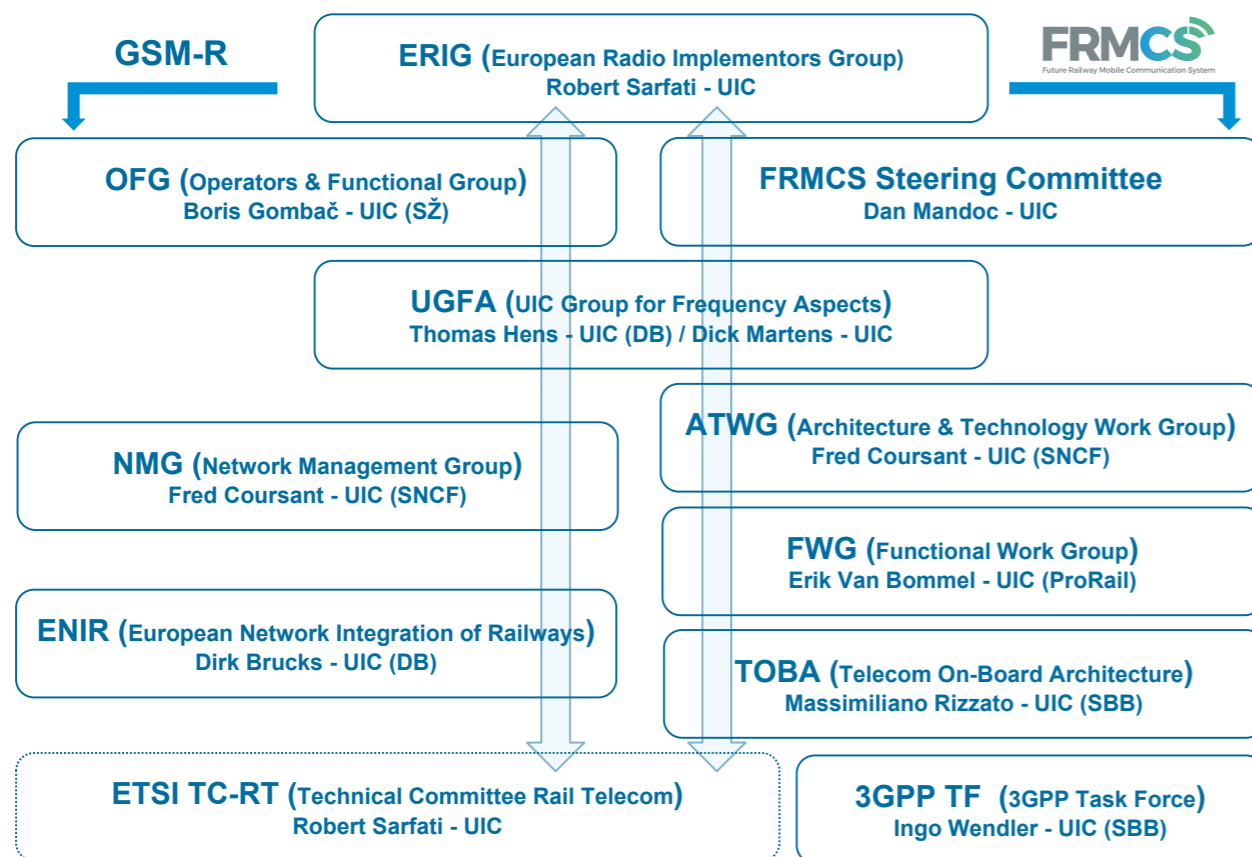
GSM-R

ERIG (European Radio Implementors Group)
Robert Sarfati - UIC

FRMCS
Future Railway Mobile Communication System

OFG (Operators & Functional Group)
Boris Gombač - UIC (SŽ)

FRMCS Steering Committee
Dan Mandoc - UIC

UGFA (UIC Group for Frequency Aspects)
Thomas Hens - UIC (DB) / Dick Martens - UIC

ATWG (Architecture & Technology Work Group)
Fred Coursant - UIC (SNCF)

NMG (Network Management Group)
Fred Coursant - UIC (SNCF)

FWG (Functional Work Group)
Erik Van Bommel - UIC (ProRail)

ENIR (European Network Integration of Railways)
Dirk Brucks - UIC (DB)

TOBA (Telecom On-Board Architecture)
Massimiliano Rizzato - UIC (SBB)

ETSI TC-RT (Technical Committee Rail Telecom)
Robert Sarfati - UIC

3GPP TF (3GPP Task Force)
Ingo Wendler - UIC (SBB)